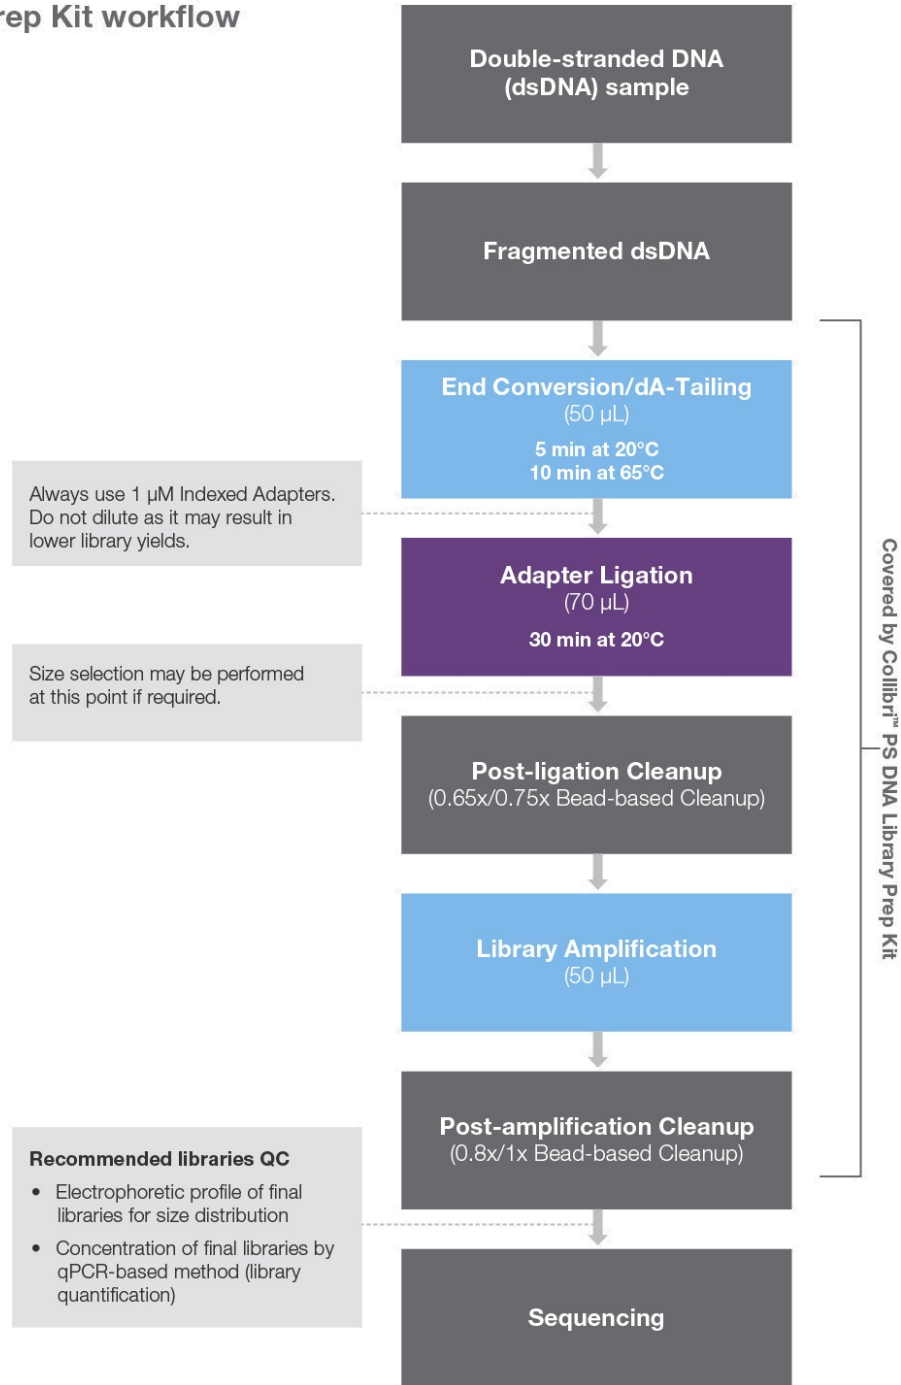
rep Kit workflow

Double-stranded DNA (dsDNA) sample

Fragmented dsDNA

End Conversion/dA-Tailing
(50 µL)
5 min at 20°C
10 min at 65°C

Always use 1 µM Indexed Adapters. Do not dilute as it may result in lower library yields.

Adapter Ligation
(70 µL)
30 min at 20°C

Size selection may be performed at this point if required.

Post-ligation Cleanup
(0.65x/0.75x Bead-based Cleanup)

Library Amplification
(50 µL)

Post-amplification Cleanup
(0.8x/1x Bead-based Cleanup)

Recommended libraries QC
• Electrophoretic profile of final libraries for size distribution
• Concentration of final libraries by qPCR-based method (library quantification)

Sequencing

Covered by Collibri™ PS DNA Library Prep Kit